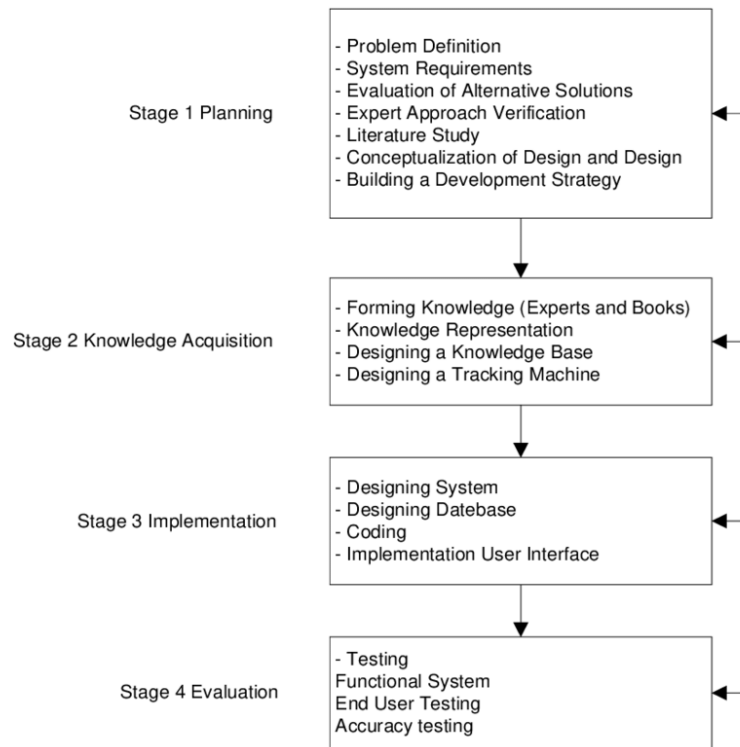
Stage 1 Planning

- Problem Definition
- System Requirements
- Evaluation of Alternative Solutions
- Expert Approach Verification
- Literature Study
- Conceptualization of Design and Design
- Building a Development Strategy

Stage 2 Knowledge Acquisition

- Forming Knowledge (Experts and Books)
- Knowledge Representation
- Designing a Knowledge Base
- Designing a Tracking Machine

Stage 3 Implementation

- Designing System
- Designing Datebase
- Coding
- Implementation User Interface

Stage 4 Evaluation

- Testing
Functional System
End User Testing
Accuracy testing